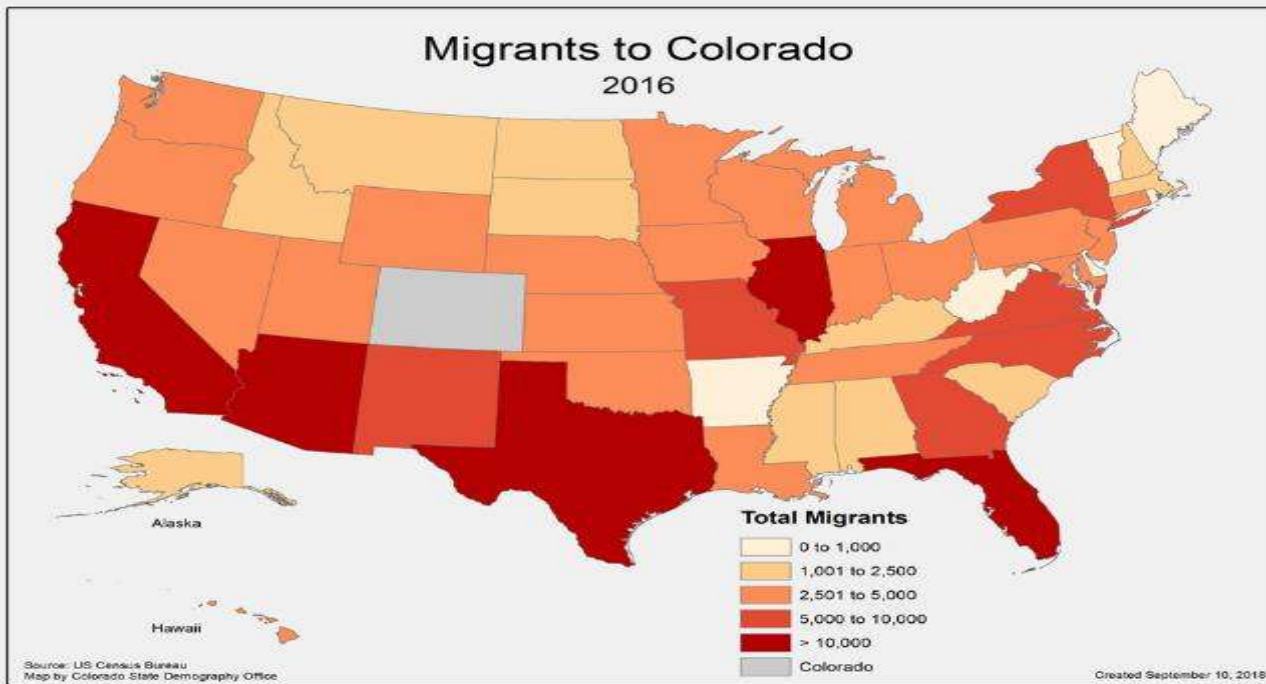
Migrants to Colorado
2016

Alaska

Hawaii

Total Migrants
0 to 1,000
1,001 to 2,500
2,501 to 5,000
5,000 to 10,000
> 10,000
Colorado

Source: US Census Bureau
Map by Colorado State Demography Office

Created September 10, 2018